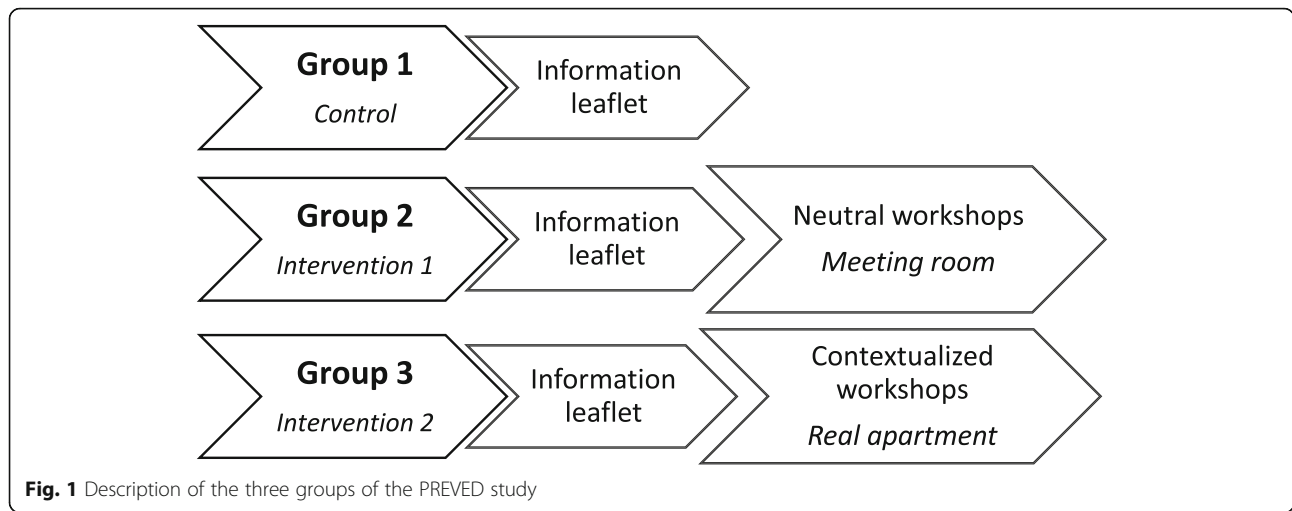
**Group 1**
*Control*

Information leaflet

**Group 2**
*Intervention 1*

Information leaflet

Neutral workshops
*Meeting room*

**Group 3**
*Intervention 2*

Information leaflet

Contextualized workshops
*Real apartment*

**Fig. 1** Description of the three groups of the PREVED study